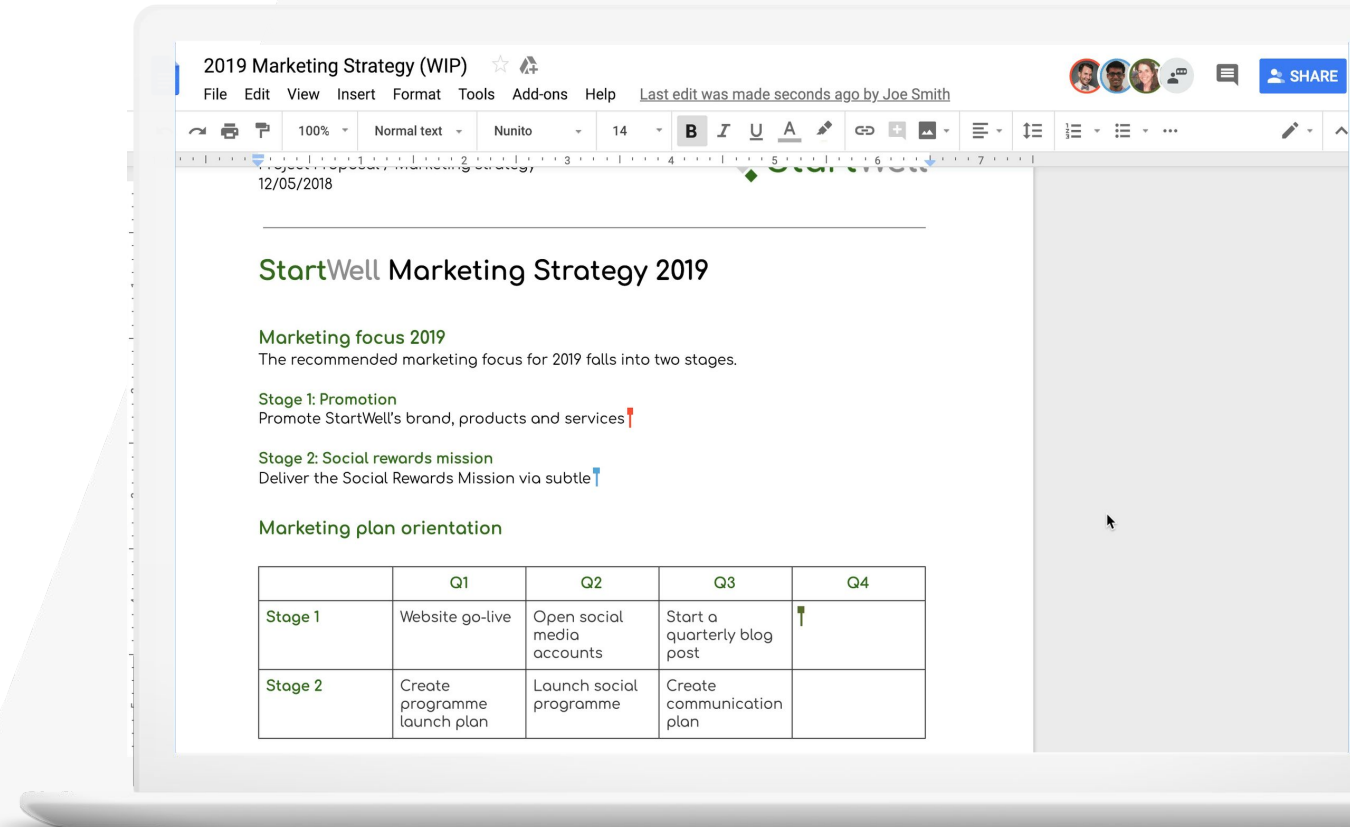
2019 Marketing Strategy (WIP)

File Edit View Insert Format Tools Add-ons Help Last edit was made seconds ago by Joe Smith

SHARE

100% Normal text Nunito 14 B I U A

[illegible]
12/05/2018

StartWell

StartWell Marketing Strategy 2019

Marketing focus 2019
The recommended marketing focus for 2019 falls into two stages.

Stage 1: Promotion
Promote StartWell's brand, products and services

Stage 2: Social rewards mission
Deliver the Social Rewards Mission via subtle

Marketing plan orientation

| | Q1 | Q2 | Q3 | Q4 |
|---|---|---|---|---|
| Stage 1 | Website go-live | Open social media accounts | Start a quarterly blog post | |
| Stage 2 | Create programme launch plan | Launch social programme | Create communication plan | |